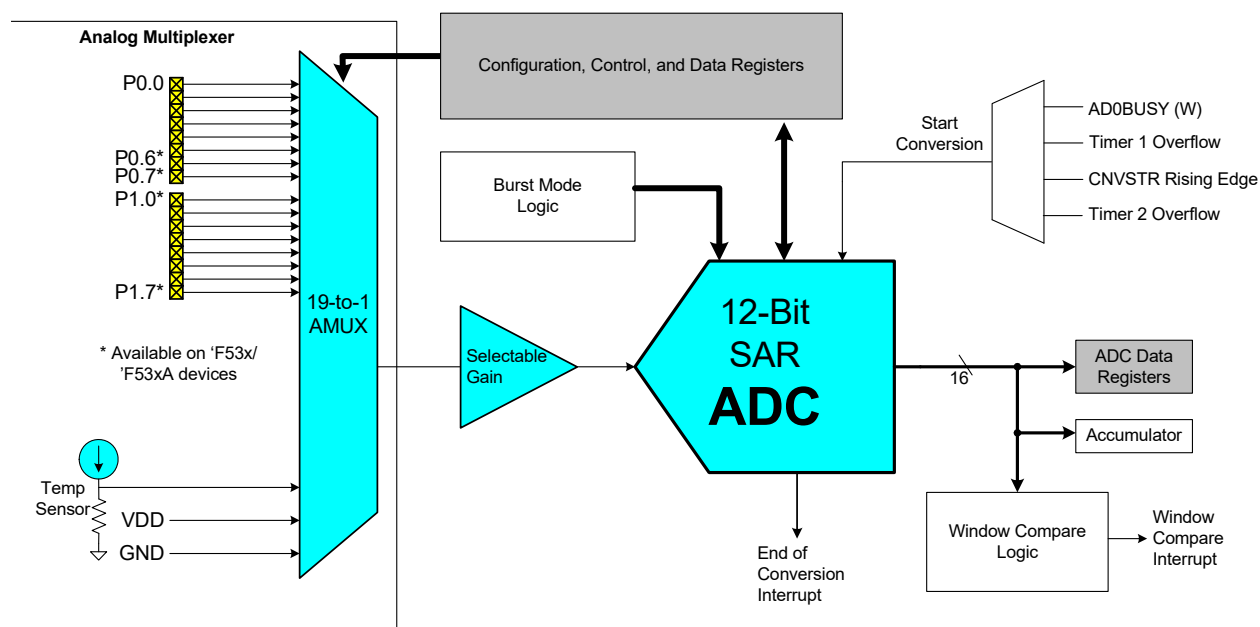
Analog Multiplexer

P0.0

P0.6*
P0.7*
P1.0*

P1.7*

19-to-1
AMUX

* Available on 'F53x/ 'F53xA devices

Temp
Sensor

VDD

GND

Configuration, Control, and Data Registers

Burst Mode
Logic

Start
Conversion

AD0BUSY (W)

Timer 1 Overflow

CNVSTR Rising Edge

Timer 2 Overflow

Selectable
Gain

12-Bit
SAR
ADC

16

ADC Data
Registers

Accumulator

Window Compare
Logic

Window
Compare
Interrupt

End of
Conversion
Interrupt